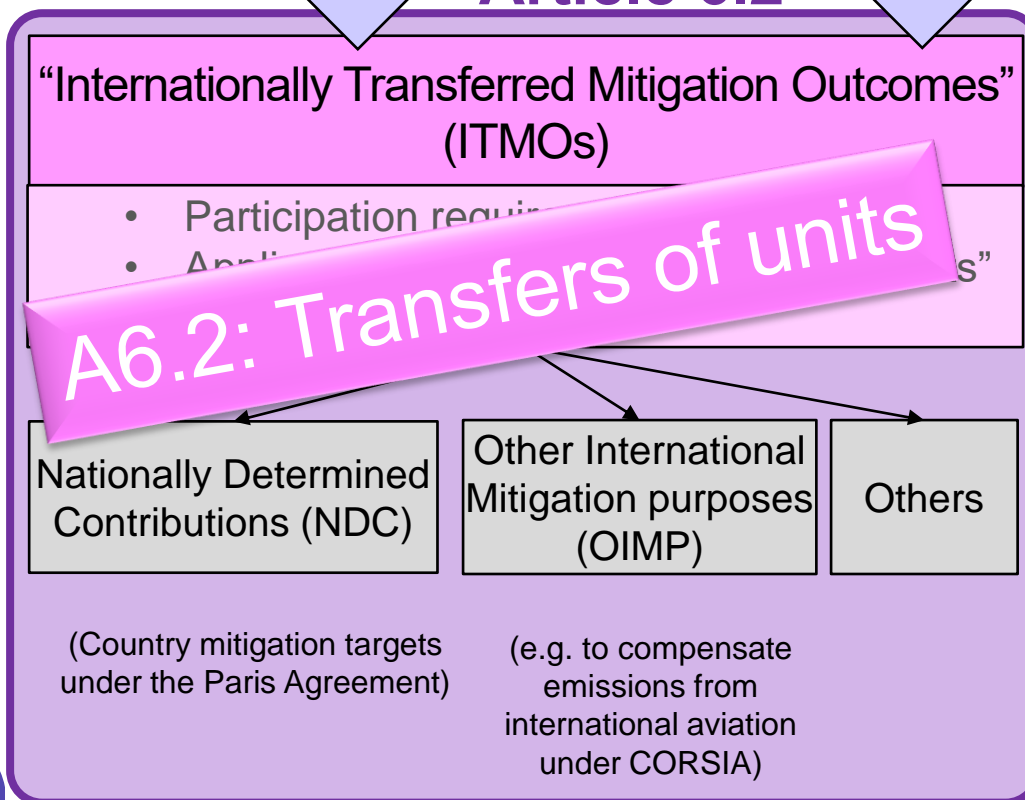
Article 6.2

"Internationally Transferred Mitigation Outcomes" (ITMOs)

- Participation requi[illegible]
- Appli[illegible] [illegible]s"

A6.2: Transfers of units

Nationally Determined Contributions (NDC)

Other International Mitigation purposes (OIMP)

Others

(Country mitigation targets under the Paris Agreement)

(e.g. to compensate emissions from international aviation under CORSIA)